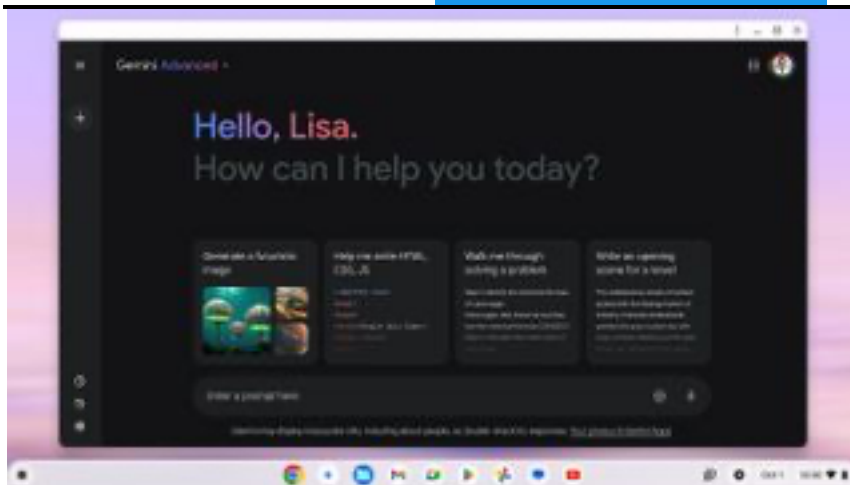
Gemini Advanced

Hello, Lisa.
How can I help you today?

Generate a futuristic image

Help me write HTML, CSS, JS

Walk me through solving a problem

Write an opening scene for a novel

Enter a prompt here

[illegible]